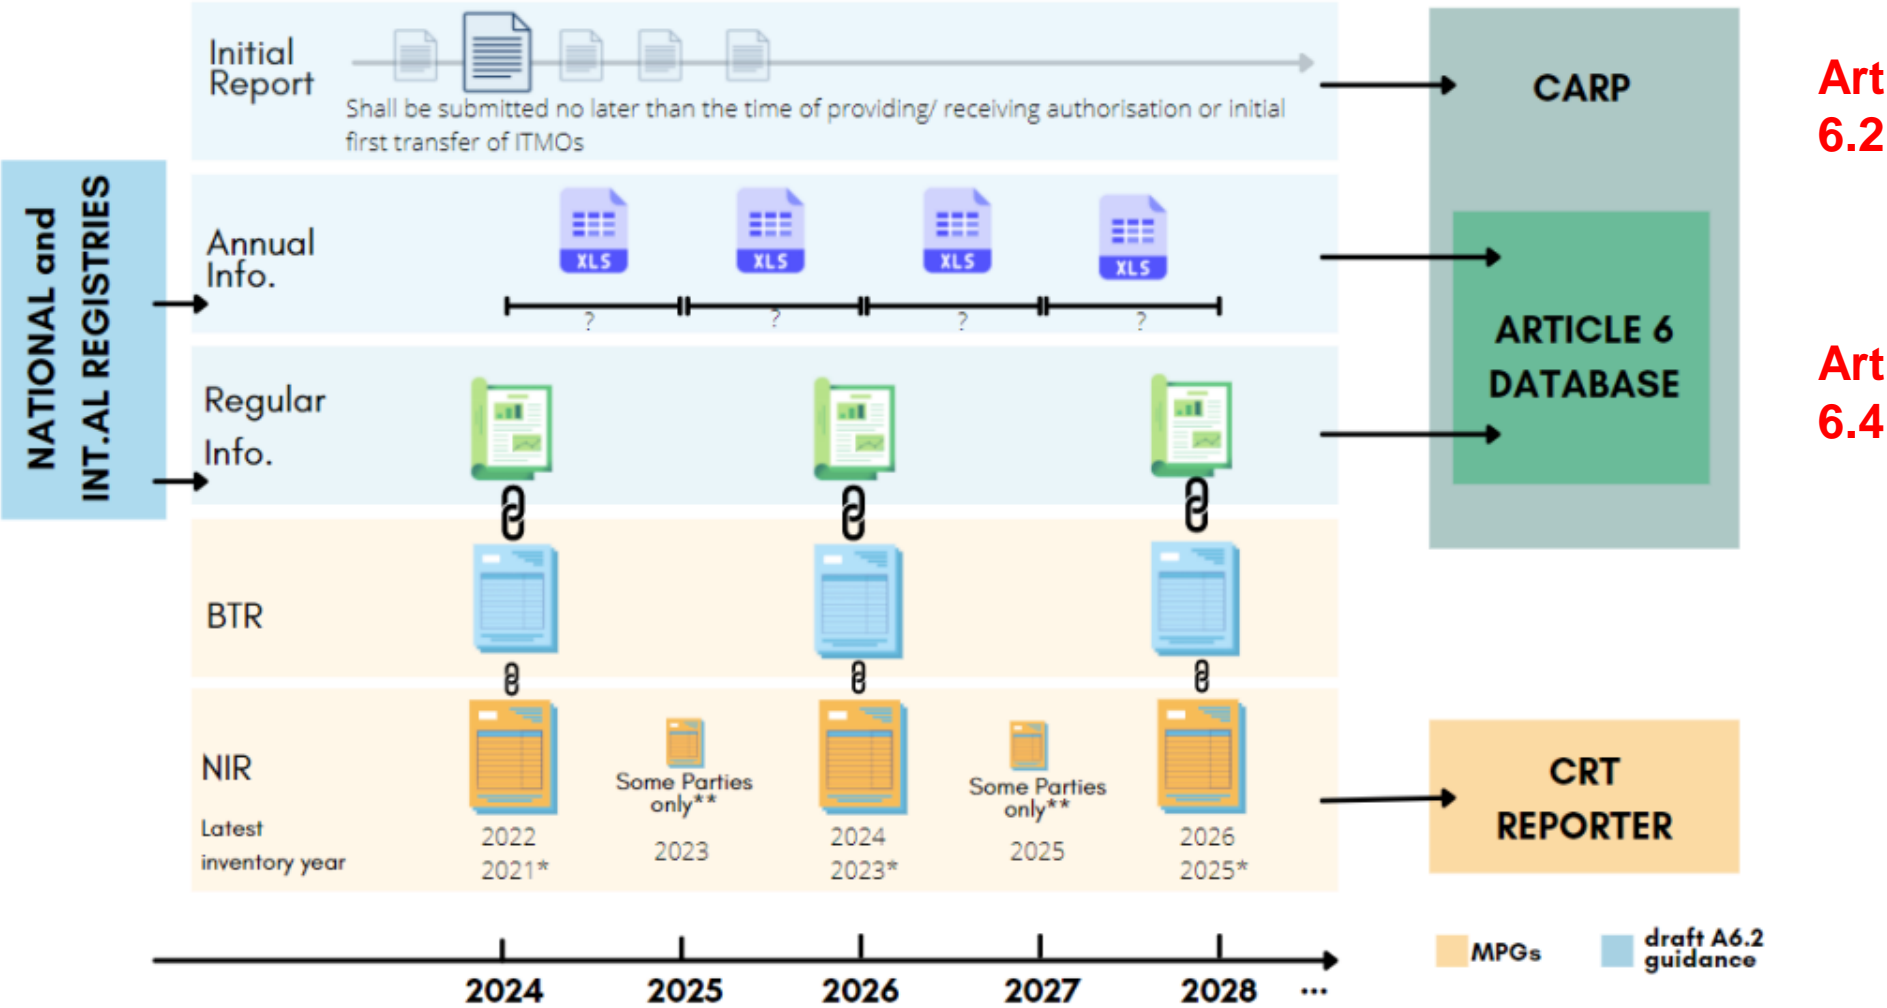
NATIONAL and INT.AL REGISTRIES

Initial Report

Shall be submitted no later than the time of providing/ receiving authorisation or initial first transfer of ITMOs

Annual Info.

XLS XLS XLS XLS

? ? ? ?

Regular Info.

BTR

NIR

Latest inventory year

2022 2021*

Some Parties only**

2023

2024 2023*

Some Parties only**

2025

2026 2025*

2024 2025 2026 2027 2028 ...

CARP

ARTICLE 6 DATABASE

CRT REPORTER

Art 6.2

Art 6.4

MPGs

draft A6.2 guidance